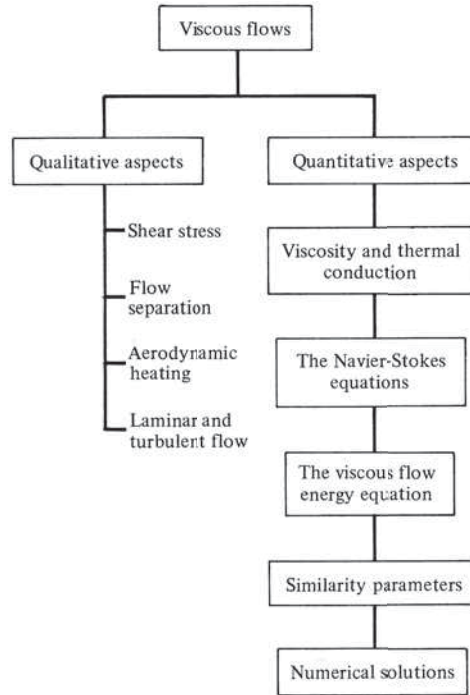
Viscous flows

Qualitative aspects

Shear stress

Flow separation

Aerodynamic heating

Laminar and turbulent flow

Quantitative aspects

Viscosity and thermal conduction

The Navier-Stokes equations

The viscous flow energy equation

Similarity parameters

Numerical solutions